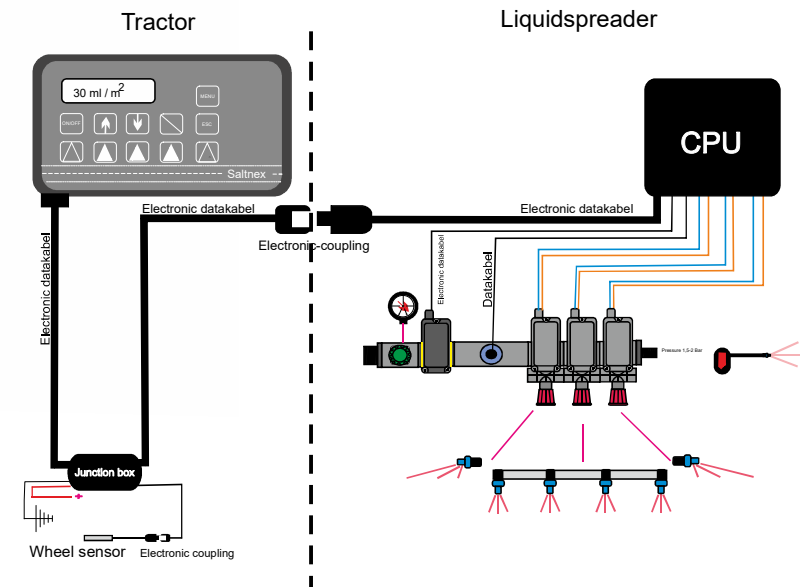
Tractor

Liquidspreader

30 ml / m$^2$

MENU

ON/OFF

ESC

Saltnex

CPU

Electronic datakabel

Electronic datakabel

Electronic-coupling

Electronic datakabel

Electronic datakabel

Datakabel

Pressure 1,5-2 Bar

Junction box

Wheel sensor

Electronic coupling